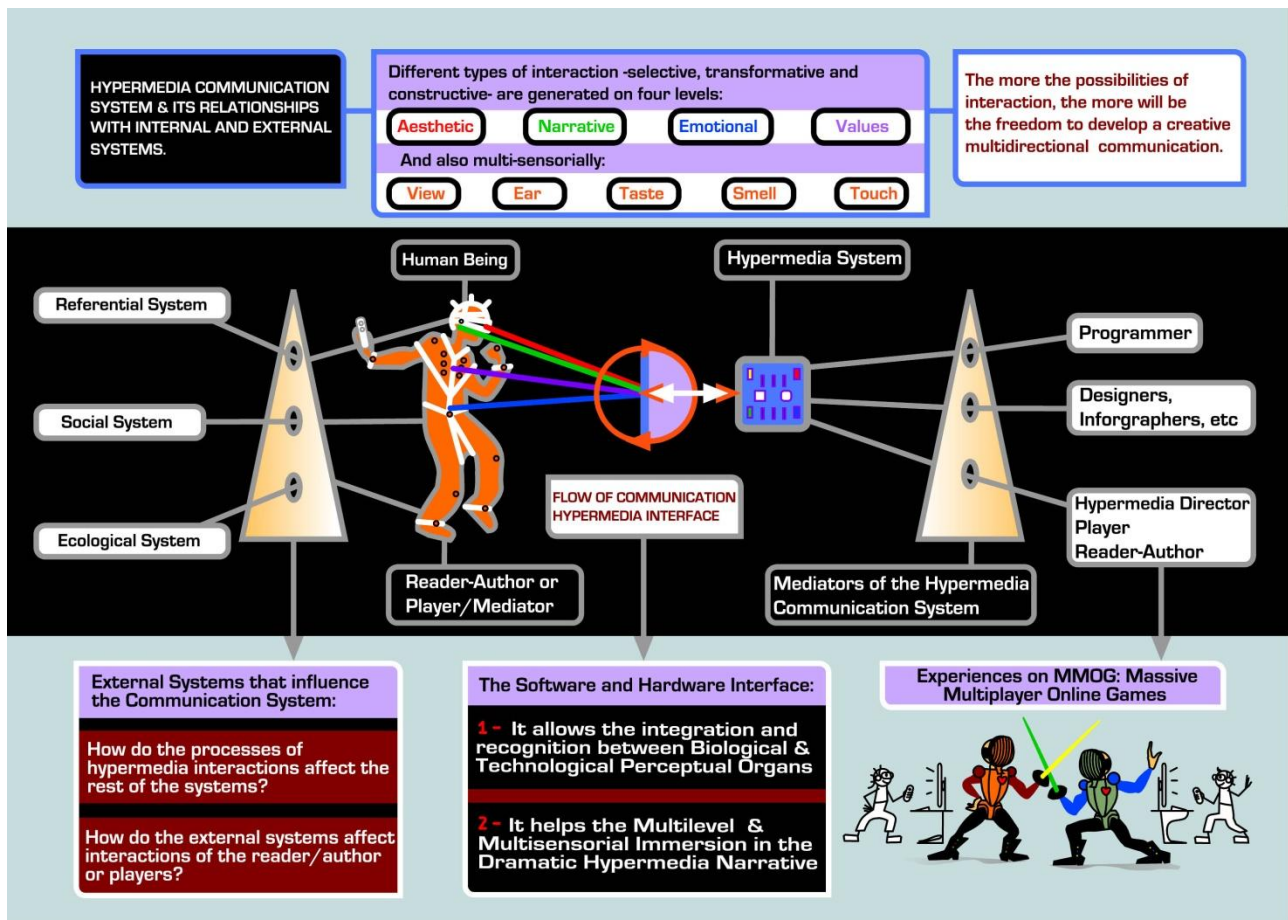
HYPERMEDIA COMMUNICATION SYSTEM & ITS RELATIONSHIPS WITH INTERNAL AND EXTERNAL SYSTEMS.

Different types of interaction -selective, transformative and constructive- are generated on four levels:

Aesthetic

Narrative

Emotional

Values

And also multi-sensorially:

View

Ear

Taste

Smell

Touch

The more the possibilities of interaction, the more will be the freedom to develop a creative multidirectional communication.

Human Being

Hypermedia System

Referential System

Social System

Ecological System

Programmer

Designers, Inforgraphers, etc

FLOW OF COMMUNICATION HYPERMEDIA INTERFACE

Hypermedia Director Player Reader-Author

Reader-Author or Player/Mediator

Mediators of the Hypermedia Communication System

External Systems that influence the Communication System:

How do the processes of hypermedia interactions affect the rest of the systems?

How do the external systems affect interactions of the reader/author or players?

The Software and Hardware Interface:

1 - It allows the integration and recognition between Biological & Technological Perceptual Organs

2 - It helps the Multilevel & Multisensorial Immersion in the Dramatic Hypermedia Narrative

Experiences on MMOG: Massive Multiplayer Online Games